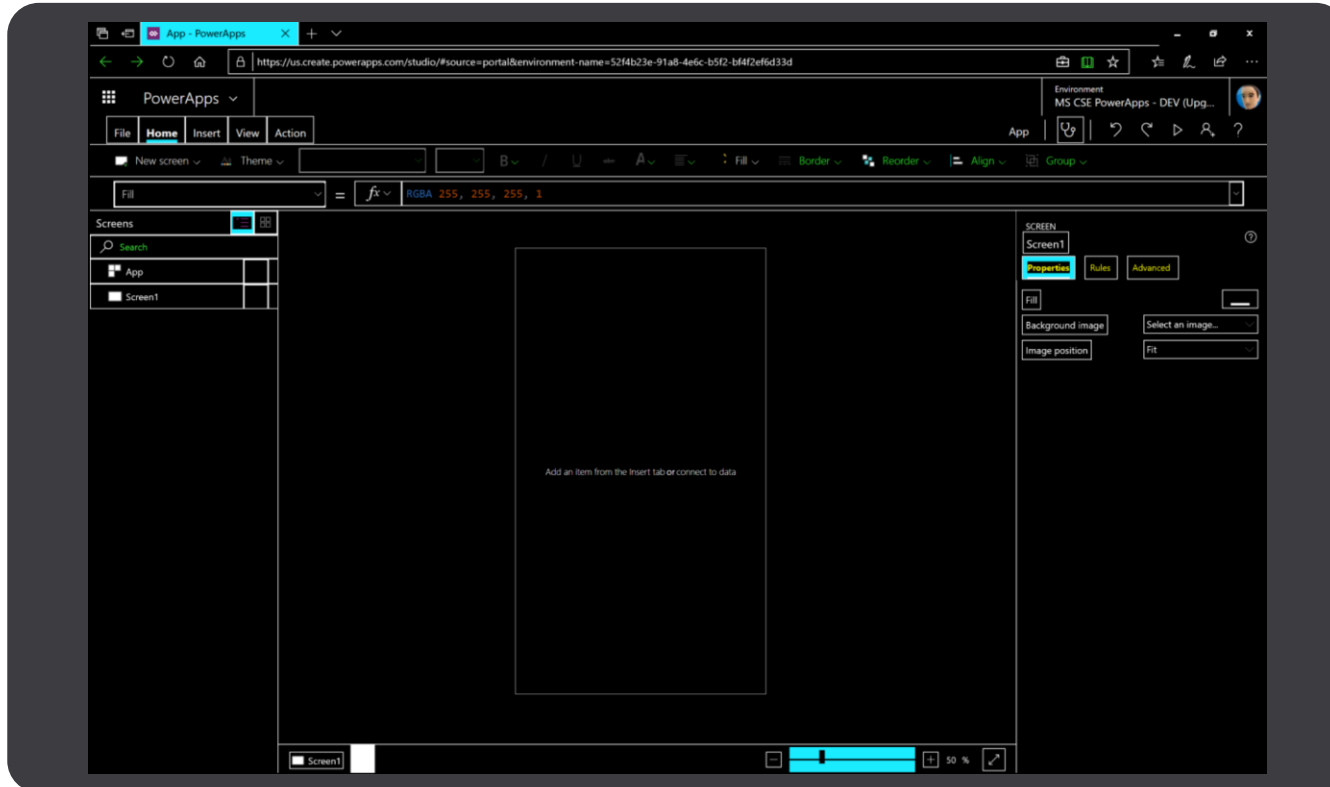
App - PowerApps

https://us.create.powerapps.com/studio/#source=portal&environment-name=52f4b23e-91a8-4e6c-b5f2-bf4f2ef6d33d

PowerApps

Environment
MS CSE PowerApps - DEV (Upg...

File Home Insert View Action

App

New screen Theme B / U Fill Border Reorder Align Group

Fill = fx RGBA 255, 255, 255, 1

Screens

Search

App

Screen1

Add an item from the Insert tab or connect to data

SCREEN
Screen1

Properties Rules Advanced

Fill

Background image Select an image...

Image position Fit

Screen1

50 %